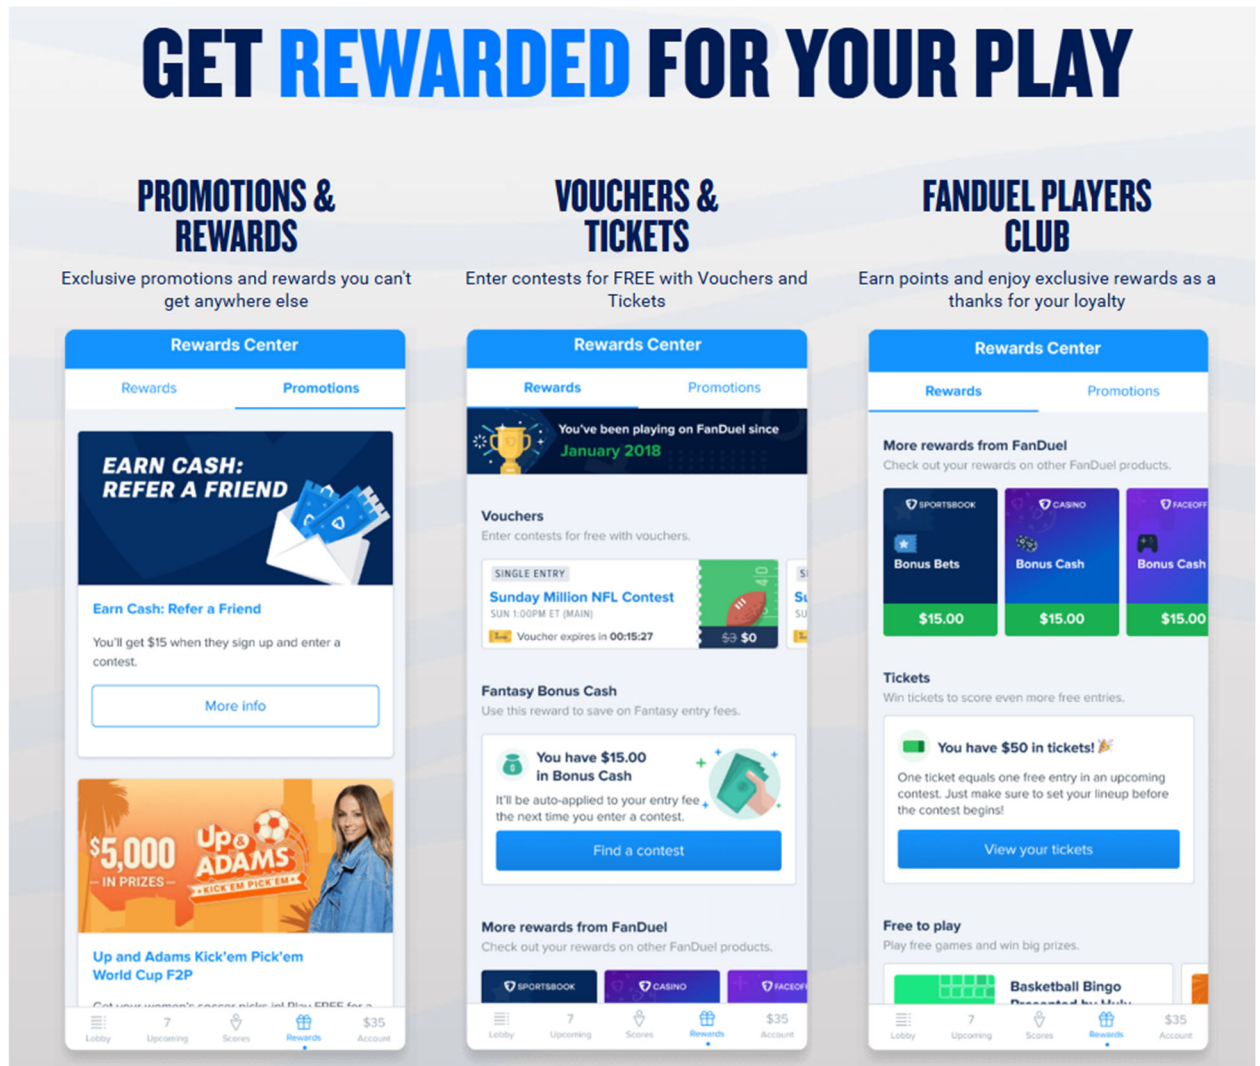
GET REWARDED FOR YOUR PLAY

PROMOTIONS & REWARDS

Exclusive promotions and rewards you can't get anywhere else

Rewards Center

Rewards Promotions

EARN CASH: REFER A FRIEND

Earn Cash: Refer a Friend

You'll get $15 when they sign up and enter a contest.

More info

$5,000 IN PRIZES

Up & ADAMS KICK 'EM PICK 'EM

Up and Adams Kick'em Pick'em World Cup F2P

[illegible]

Lobby 7 Upcoming Scores Rewards $35 Account

VOUCHERS & TICKETS

Enter contests for FREE with Vouchers and Tickets

Rewards Center

Rewards Promotions

You've been playing on FanDuel since January 2018

Vouchers

Enter contests for free with vouchers.

SINGLE ENTRY

Sunday Million NFL Contest

SUN 1:00PM ET (MAIN)

Voucher expires in 00:15:27

$3 $0

Fantasy Bonus Cash

Use this reward to save on Fantasy entry fees.

You have $15.00 in Bonus Cash

It'll be auto-applied to your entry fee the next time you enter a contest.

Find a contest

More rewards from FanDuel

Check out your rewards on other FanDuel products.

SPORTSBOOK CASINO FACEOFF

Lobby 7 Upcoming Scores Rewards $35 Account

FANDUEL PLAYERS CLUB

Earn points and enjoy exclusive rewards as a thanks for your loyalty

Rewards Center

Rewards Promotions

More rewards from FanDuel

Check out your rewards on other FanDuel products.

SPORTSBOOK Bonus Bets $15.00

CASINO Bonus Cash $15.00

FACEOFF Bonus Cash $15.00

Tickets

Win tickets to score even more free entries.

You have $50 in tickets!

One ticket equals one free entry in an upcoming contest. Just make sure to set your lineup before the contest begins!

View your tickets

Free to play

Play free games and win big prizes.

Basketball Bingo

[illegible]

Lobby 7 Upcoming Scores Rewards $35 Account